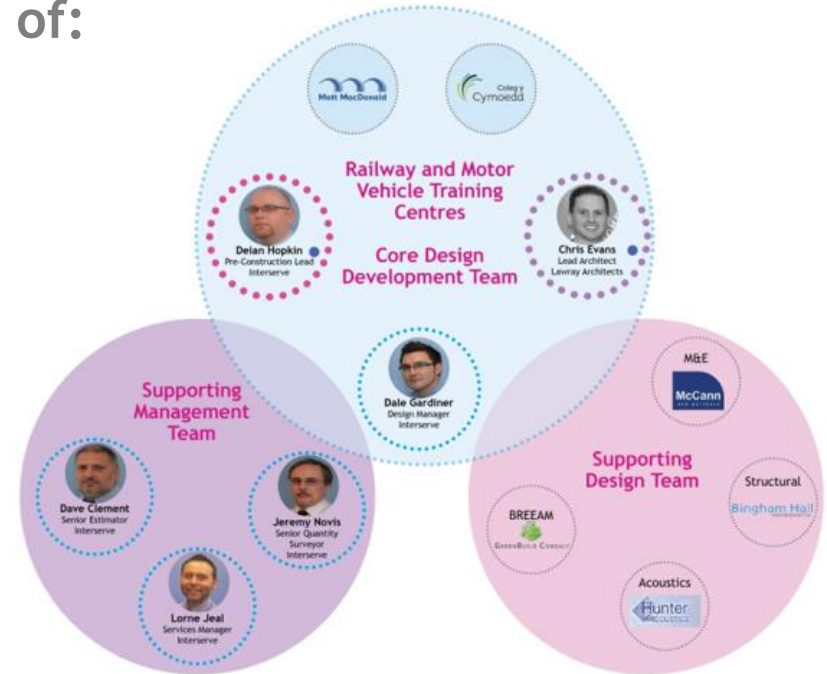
of:

Mott MacDonald

Coleg y Cymoedd

Railway and Motor Vehicle Training Centres

Core Design Development Team

Delan Hopkin
Pre-Construction Lead
Interserve

Chris Evans
Lead Architect
Lawray Architects

Dale Gardiner
Design Manager
Interserve

Supporting Management Team

Dave Clement
Senior Estimator
Interserve

Jeremy Novis
Senior Quantity Surveyor
Interserve

Lorne Jeal
Services Manager
Interserve

Supporting Design Team

M&E
McCann

Structural
Bingham Hall

BREEAM
GreenBuild Consult

Acoustics
Hunter Acoustics